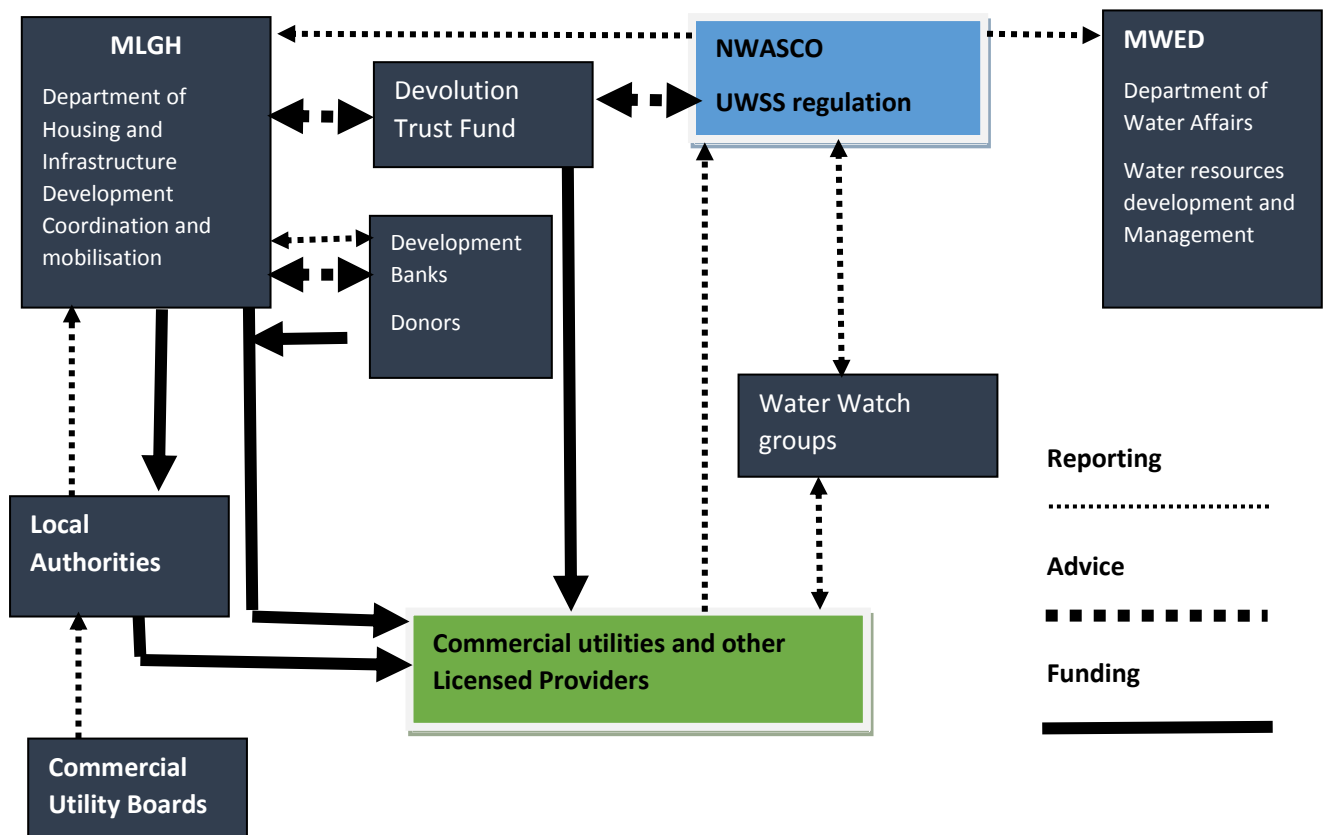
MLGH

Department of Housing and Infrastructure Development Coordination and mobilisation

Devolution Trust Fund

NWASCO

UWSS regulation

MWED

Department of Water Affairs

Water resources development and Management

Development Banks

Donors

Water Watch groups

Local Authorities

Commercial utilities and other Licensed Providers

Commercial Utility Boards

Reporting

Advice

Funding